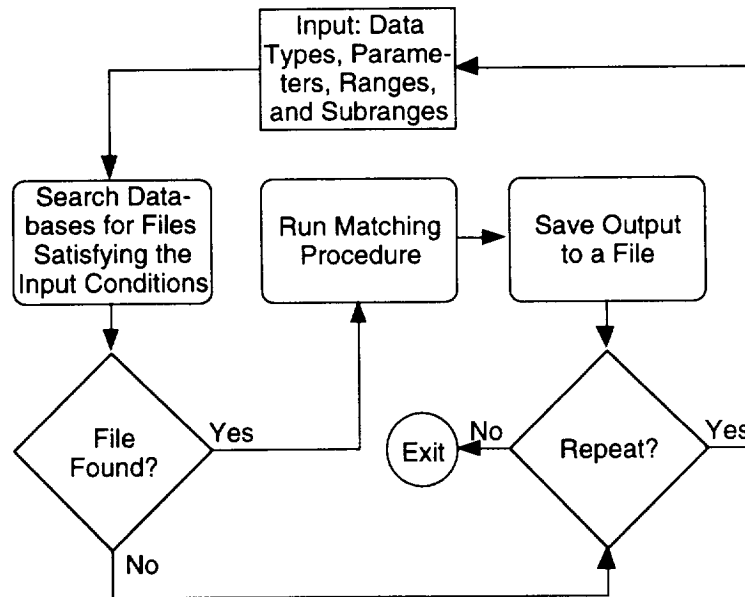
Input: Data Types, Parameters, Ranges, and Subranges

Search Databases for Files Satisfying the Input Conditions

Run Matching Procedure

Save Output to a File

File Found?

Yes

No

Exit

No

Repeat?

Yes